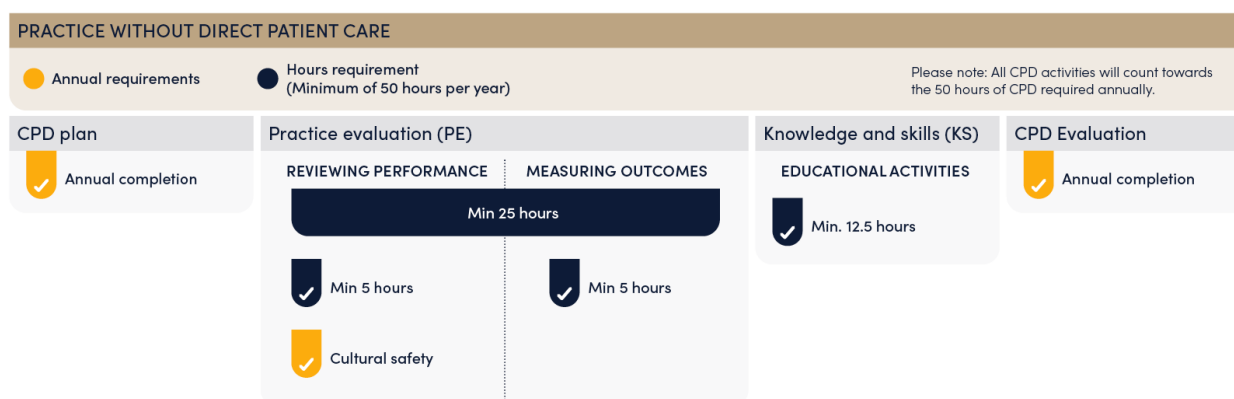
PRACTICE WITHOUT DIRECT PATIENT CARE

Annual requirements

Hours requirement
(Minimum of 50 hours per year)

Please note: All CPD activities will count towards the 50 hours of CPD required annually.

CPD plan

Annual completion

Practice evaluation (PE)

REVIEWING PERFORMANCE

MEASURING OUTCOMES

Min 25 hours

Min 5 hours

Min 5 hours

Cultural safety

Knowledge and skills (KS)

EDUCATIONAL ACTIVITIES

Min. 12.5 hours

CPD Evaluation

Annual completion